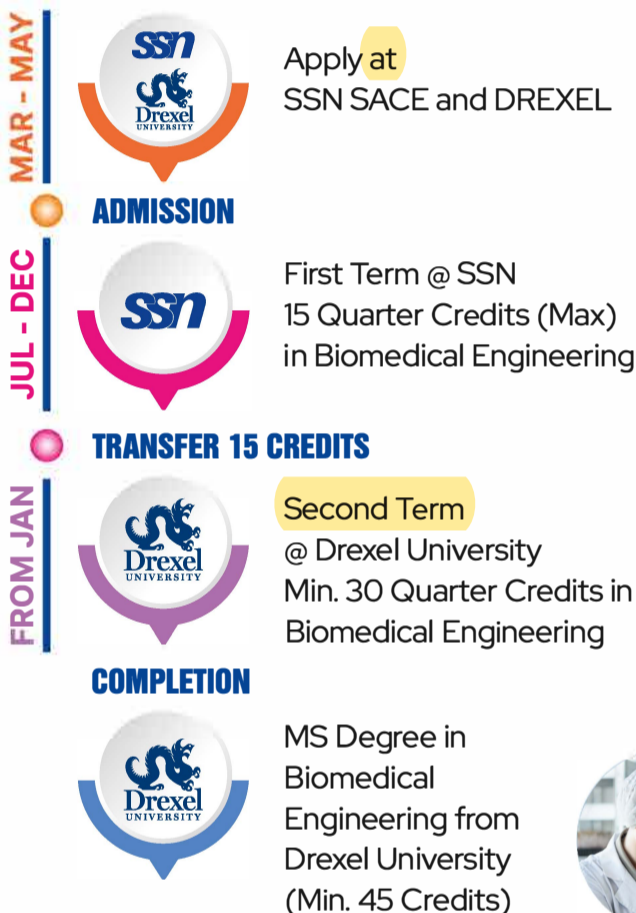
MAR - MAY

ssn
Drexel
UNIVERSITY

Apply at
SSN SACE and DREXEL

ADMISSION

JUL - DEC

ssn

First Term @ SSN
15 Quarter Credits (Max)
in Biomedical Engineering

TRANSFER 15 CREDITS

FROM JAN

Drexel
UNIVERSITY

Second Term
@ Drexel University
Min. 30 Quarter Credits in
Biomedical Engineering

COMPLETION

Drexel
UNIVERSITY

MS Degree in
Biomedical
Engineering from
Drexel University
(Min. 45 Credits)